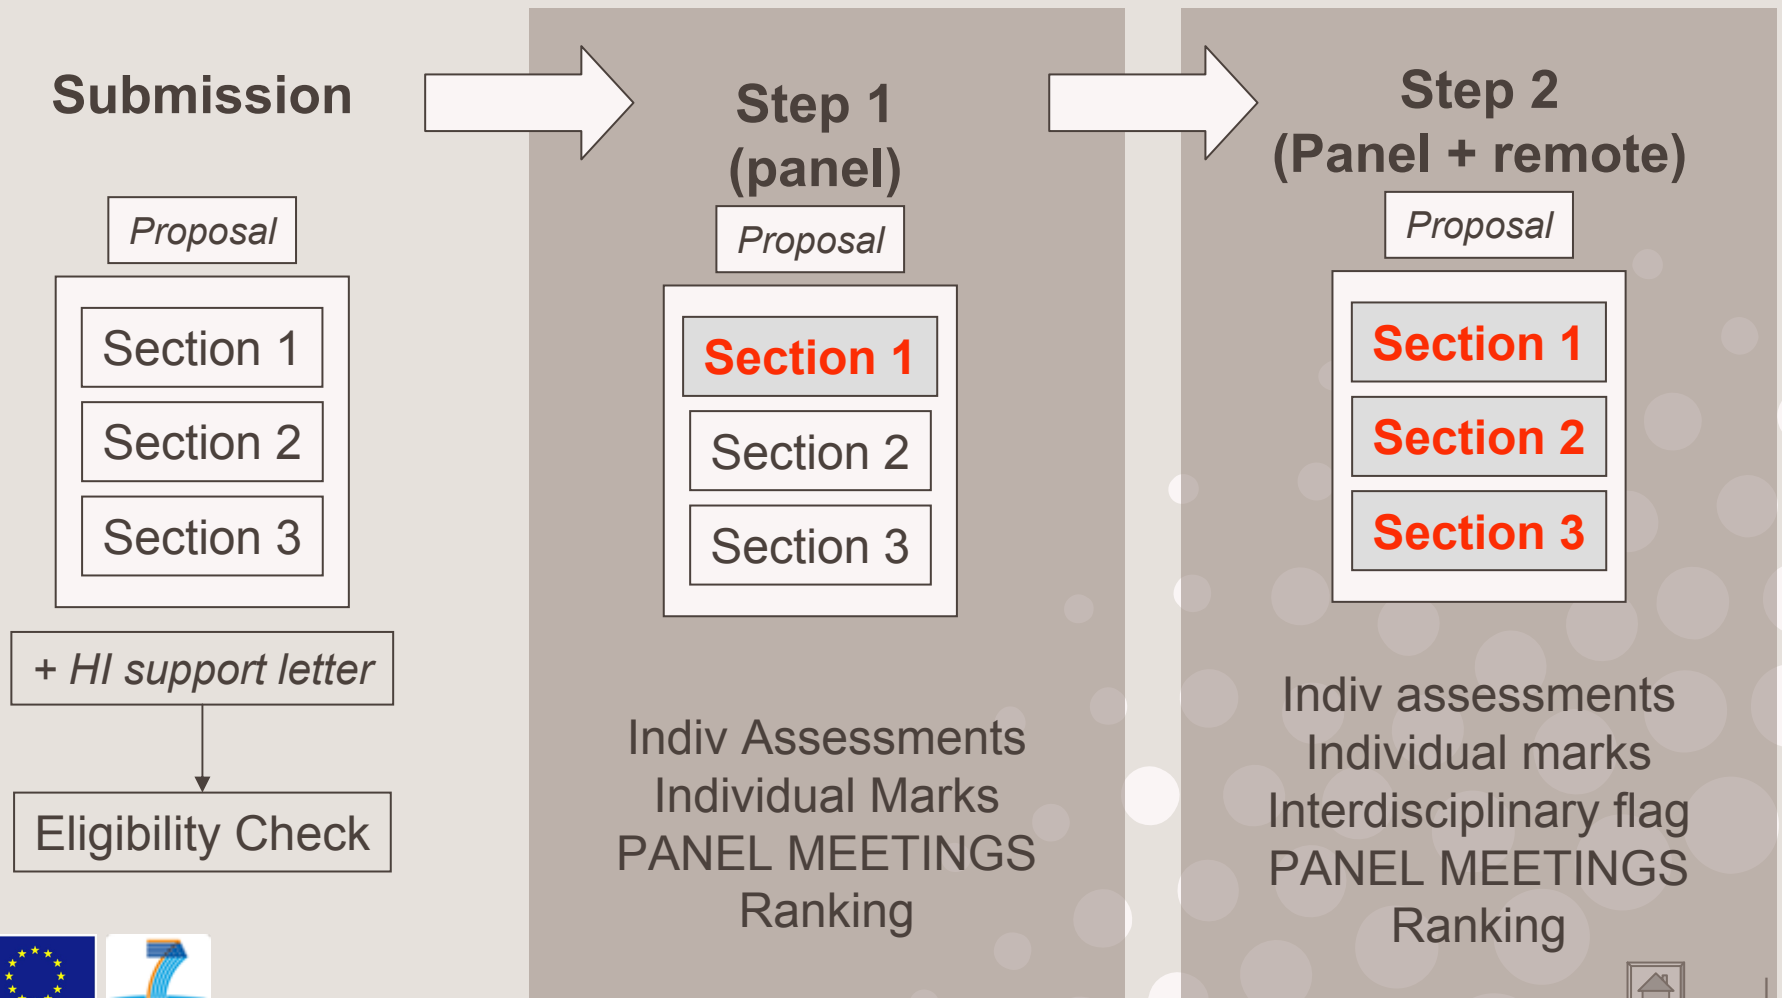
Submission

Proposal

Section 1

Section 2

Section 3

+ HI support letter

Eligibility Check

Step 1
(panel)

Proposal

Section 1

Section 2

Section 3

Indiv Assessments
Individual Marks
PANEL MEETINGS
Ranking

Step 2
(Panel + remote)

Proposal

Section 1

Section 2

Section 3

Indiv assessments
Individual marks
Interdisciplinary flag
PANEL MEETINGS
Ranking